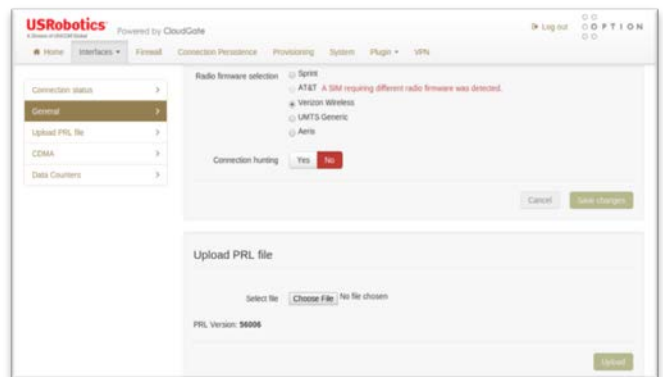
USRobotics A Division of UNICOM Global Powered by CloudGate

Log out OPTION

Home Interfaces Firewall Connection Persistence Provisioning System Plugin VPN

Connection status
General
Upload PRL file
CDMA
Data Counters

Radio firmware selection
Sprint
AT&T A SIM requiring different radio firmware was detected.
Verizon Wireless
UMTS Generic
Aeris

Connection hunting Yes No

Cancel Save changes

Upload PRL file

Select file Choose File No file chosen

PRL Version: 56006

Upload